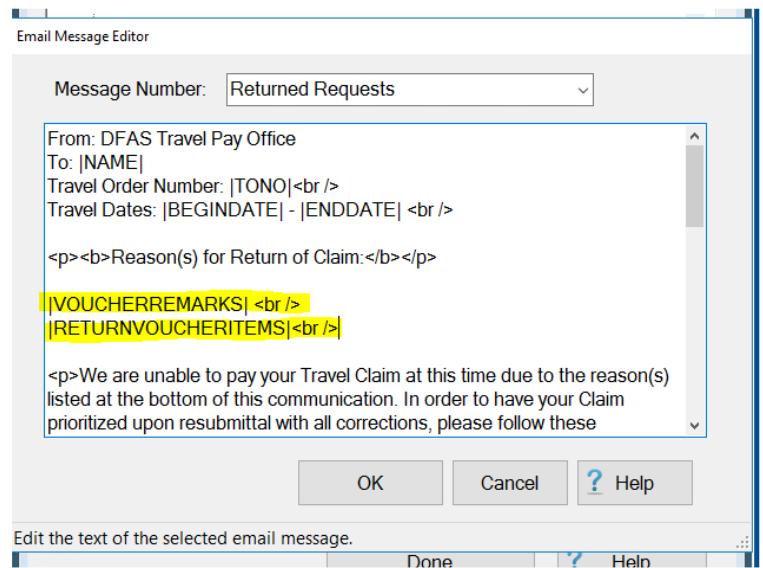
Email Message Editor

Message Number: Returned Requests

From: DFAS Travel Pay Office
To: |NAME|
Travel Order Number: |TONO|<br />
Travel Dates: |BEGINDATE| - |ENDDATE| <br />

<p><b>Reason(s) for Return of Claim:</b></p>

|VOUCHERREMARKS| <br />
|RETURNVOUCHERITEMS|<br />

<p>We are unable to pay your Travel Claim at this time due to the reason(s) listed at the bottom of this communication. In order to have your Claim prioritized upon resubmittal with all corrections, please follow these

OK Cancel Help

Edit the text of the selected email message.

Done Help